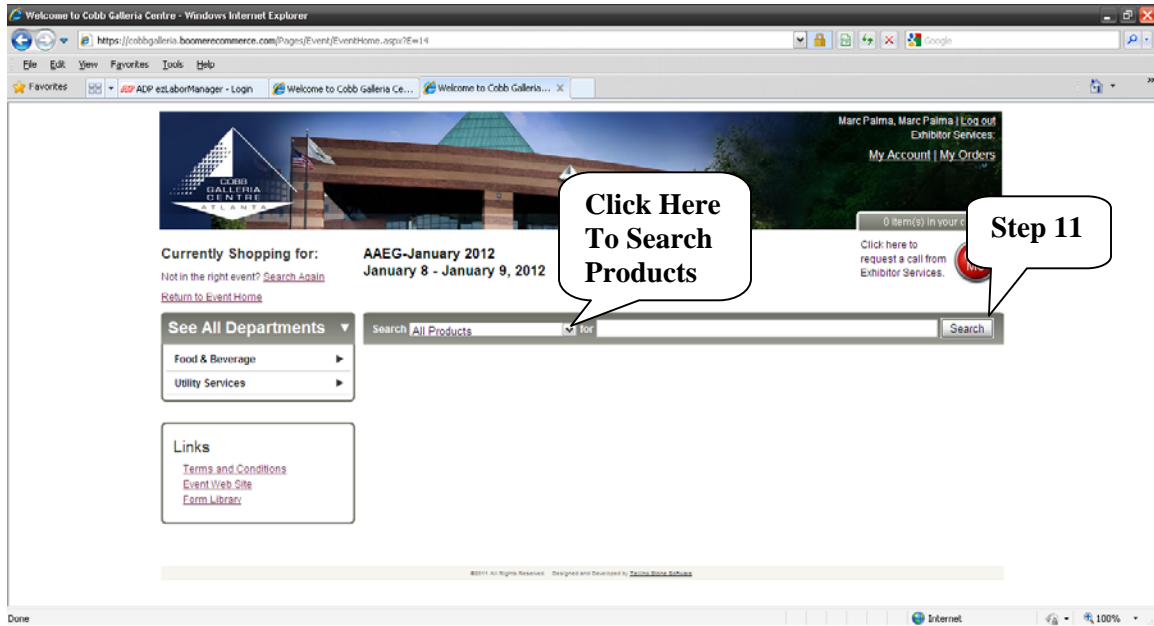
Welcome to Cobb Galleria Centre - Windows Internet Explorer

https://cobbgalleria.boomerecommerce.com/Pages/Event/EventHome.aspx?E=14

Google

File Edit View Favorites Tools Help

Favorites ADP ezLaborManager - Login Welcome to Cobb Galleria Ce... Welcome to Cobb Galleria...

COBB GALLERIA CENTRE ATLANTA

Marc Palma, Marc Palma | Log out
Exhibitor Services:
My Account | My Orders

0 item(s) in your c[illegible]

Click Here To Search Products

Step 11

Currently Shopping for:
Not in the right event? Search Again
Return to Event Home

AAEG-January 2012
January 8 - January 9, 2012

Click here to request a call from Exhibitor Services.

See All Departments
Food & Beverage
Utility Services

Search All Products for Search

Links
Terms and Conditions
Event Web Site
Form Library

©2011 All Rights Reserved. Designed and Developed by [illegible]

Done Internet 100%